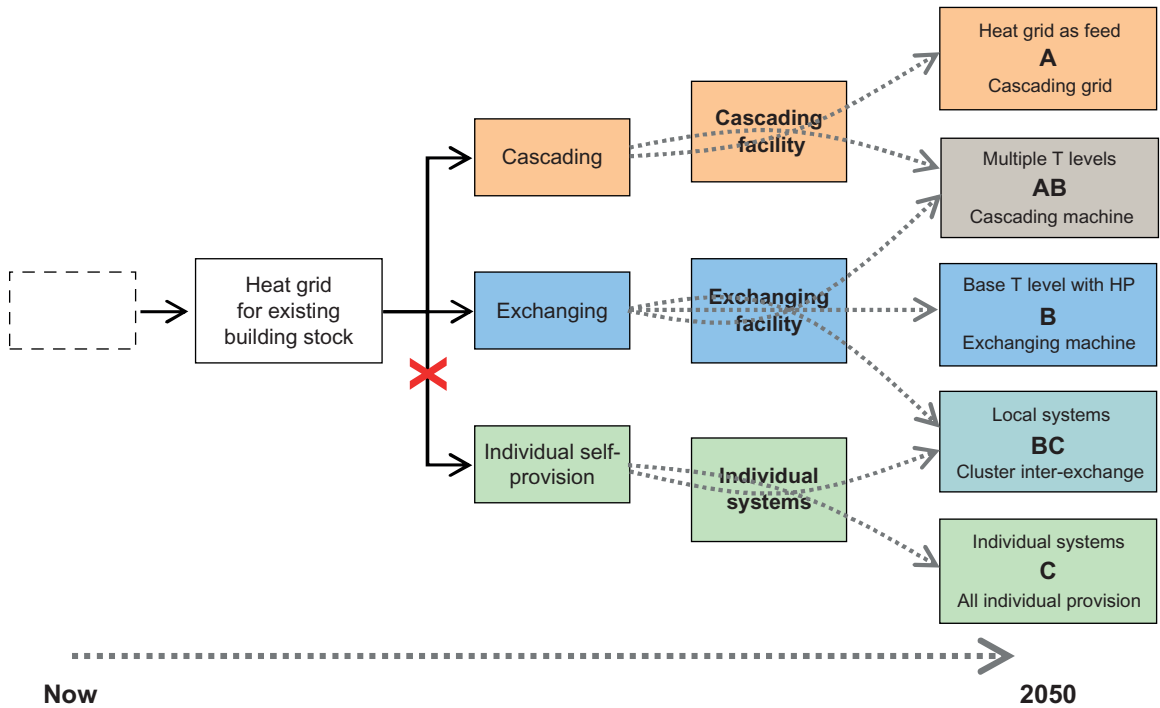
Heat grid for existing building stock

Cascading

Exchanging

Individual self-provision

Cascading facility

Exchanging facility

Individual systems

Heat grid as feed
A
Cascading grid

Multiple T levels
AB
Cascading machine

Base T level with HP
B
Exchanging machine

Local systems
BC
Cluster inter-exchange

Individual systems
C
All individual provision

Now

2050